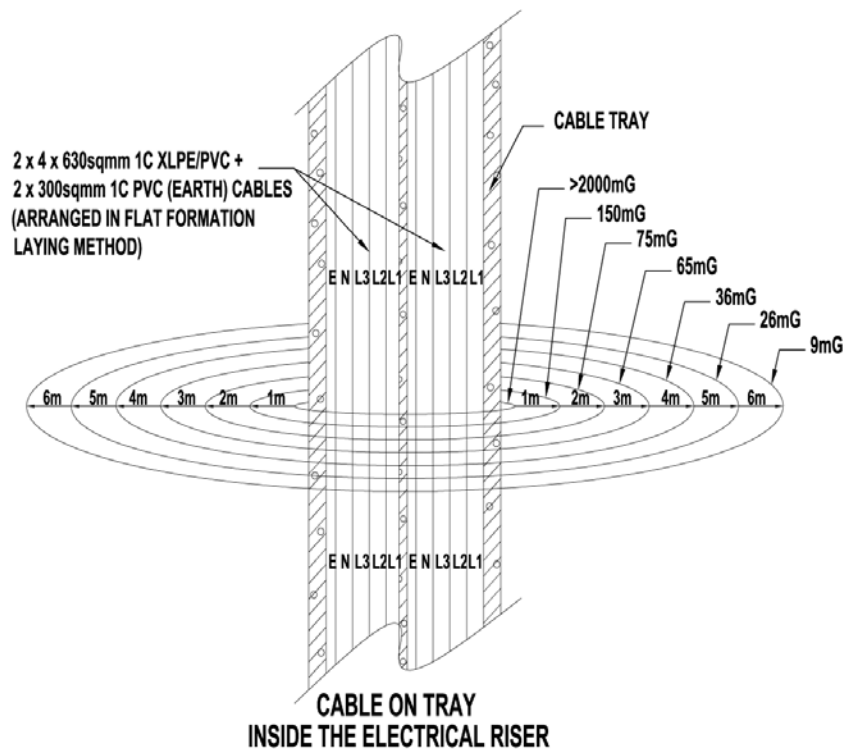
2 x 4 x 630sqmm 1C XLPE/PVC +
2 x 300sqmm 1C PVC (EARTH) CABLES
(ARRANGED IN FLAT FORMATION
LAYING METHOD)

CABLE TRAY

>2000mG
150mG
75mG
65mG
36mG
26mG
9mG

E N L3 L2 L1 E N L3 L2 L1

6m 5m 4m 3m 2m 1m 1m 2m 3m 4m 5m 6m

E N L3 L2 L1 E N L3 L2 L1

CABLE ON TRAY
INSIDE THE ELECTRICAL RISER